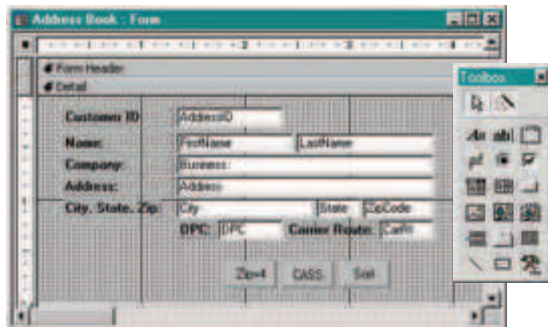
Address Book : Form

Form Header
Detail

Customer ID: AddressID
Name: FirstName LastName
Company: Business
Address: Address
City, State, Zip: City State ZipCode
DPC: DPC Carrier Route: CarRt

Zip+4 CASS Sort

Toolbox